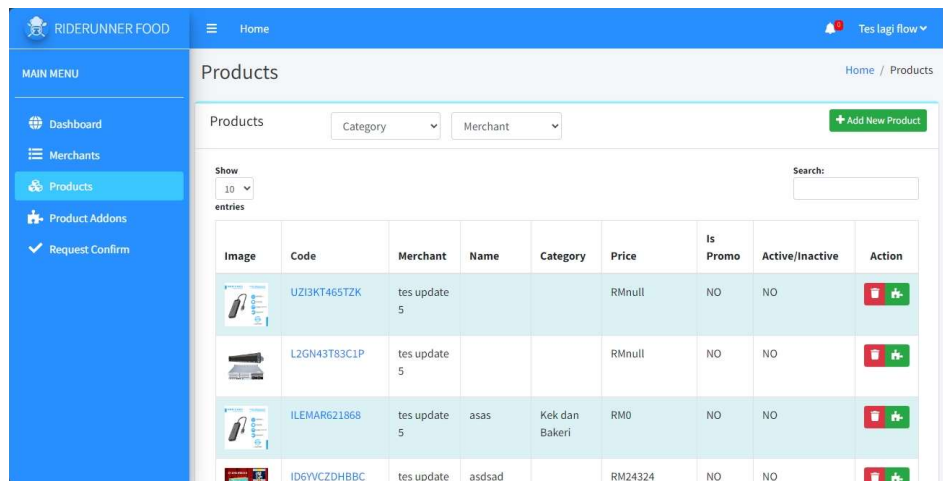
RIDERUNNER FOOD

Home

Tes lagi flow

MAIN MENU

Dashboard

Merchants

Products

Product Addons

Request Confirm

Products

Home / Products

Products

Category

Merchant

+ Add New Product

Show 10 entries

Search:

| Image | Code | Merchant | Name | Category | Price | Is Promo | Active/Inactive | Action |
|---|---|---|---|---|---|---|---|---|
| | UZI3KT465TZK | tes update 5 | | | RMnull | NO | NO | |
| | L2GN43T83C1P | tes update 5 | | | RMnull | NO | NO | |
| | ILEMAR621868 | tes update 5 | asas | Kek dan Bakeri | RM0 | NO | NO | |
| | ID6YVCZDHBBC | tes update | asdsad | | RM24324 | NO | NO | |